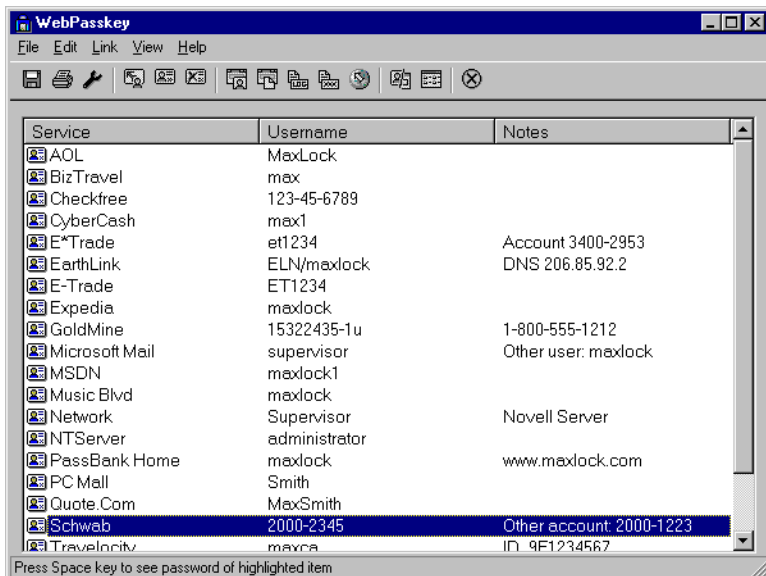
WebPasskey

File Edit Link View Help

| Service | Username | Notes |
|---|---|---|
| AOL | MaxLock | |
| BizTravel | max | |
| Checkfree | 123-45-6789 | |
| CyberCash | max1 | |
| E*Trade | et1234 | Account 3400-2953 |
| EarthLink | ELN/maxlock | DNS 206.85.92.2 |
| E-Trade | ET1234 | |
| Expedia | maxlock | |
| GoldMine | 15322435-1u | 1-800-555-1212 |
| Microsoft Mail | supervisor | Other user: maxlock |
| MSDN | maxlock1 | |
| Music Blvd | maxlock | |
| Network | Supervisor | Novell Server |
| NTServer | administrator | |
| PassBank Home | maxlock | www.maxlock.com |
| PC Mall | Smith | |
| Quote.Com | MaxSmith | |
| Schwab | 2000-2345 | Other account: 2000-1223 |
| Travelocity | maxca | ID 9E1234567 |

Press Space key to see password of highlighted item